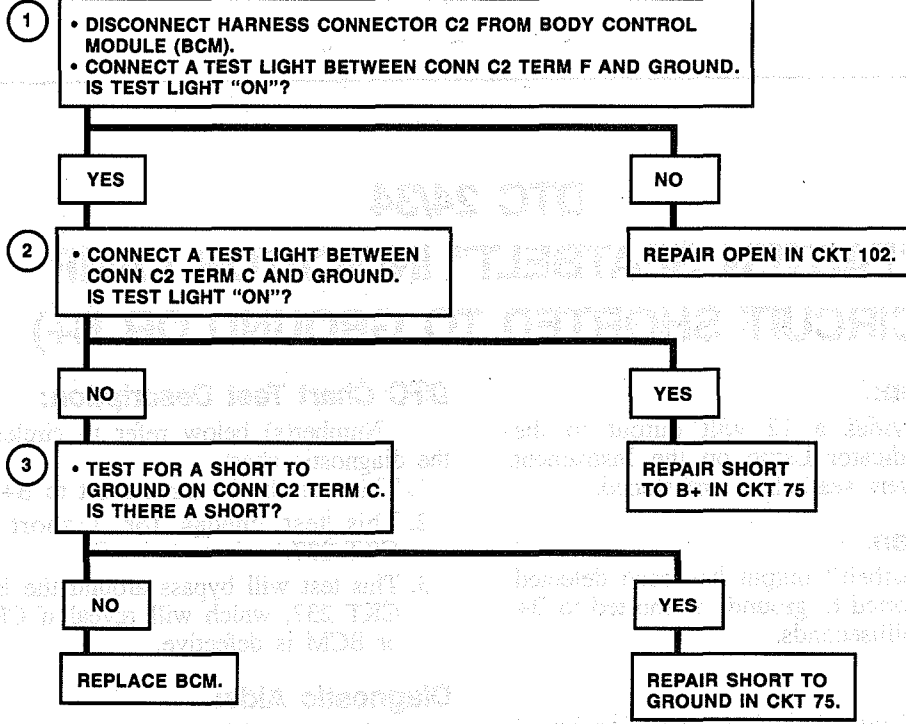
1

• DISCONNECT HARNESS CONNECTOR C2 FROM BODY CONTROL MODULE (BCM).
• CONNECT A TEST LIGHT BETWEEN CONN C2 TERM F AND GROUND. IS TEST LIGHT "ON"?

YES

NO

REPAIR OPEN IN CKT 102.

2

• CONNECT A TEST LIGHT BETWEEN CONN C2 TERM C AND GROUND. IS TEST LIGHT "ON"?

NO

YES

REPAIR SHORT TO B+ IN CKT 75

3

• TEST FOR A SHORT TO GROUND ON CONN C2 TERM C. IS THERE A SHORT?

NO

YES

REPLACE BCM.

REPAIR SHORT TO GROUND IN CKT 75.